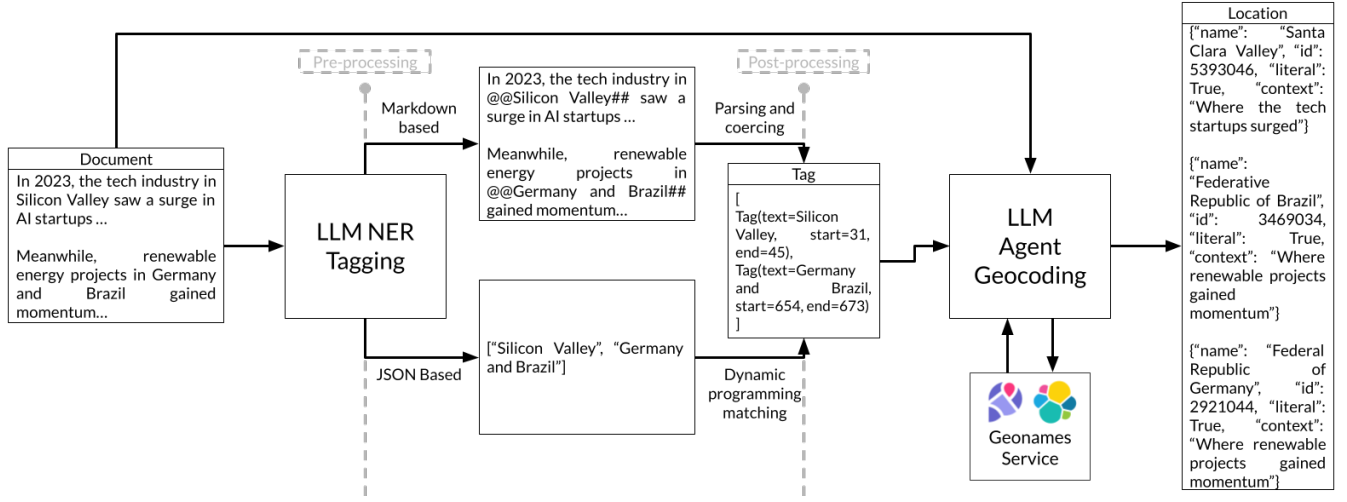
Document

In 2023, the tech industry in Silicon Valley saw a surge in AI startups …

Meanwhile, renewable energy projects in Germany and Brazil gained momentum…

Pre-processing

Markdown based

JSON Based

LLM NER Tagging

In 2023, the tech industry in @@Silicon Valley## saw a surge in AI startups …

Meanwhile, renewable energy projects in @@Germany and Brazil## gained momentum…

["Silicon Valley", "Germany and Brazil"]

Post-processing

Parsing and coercing

Dynamic programming matching

Tag

[
Tag(text=Silicon Valley, start=31, end=45),
Tag(text=Germany and Brazil, start=654, end=673)
]

LLM Agent Geocoding

Geonames Service

Location

{"name": "Santa Clara Valley", "id": 5393046, "literal": True, "context": "Where the tech startups surged"}

{"name": "Federative Republic of Brazil", "id": 3469034, "literal": True, "context": "Where renewable projects gained momentum"}

{"name": "Federal Republic of Germany", "id": 2921044, "literal": True, "context": "Where renewable projects gained momentum"}